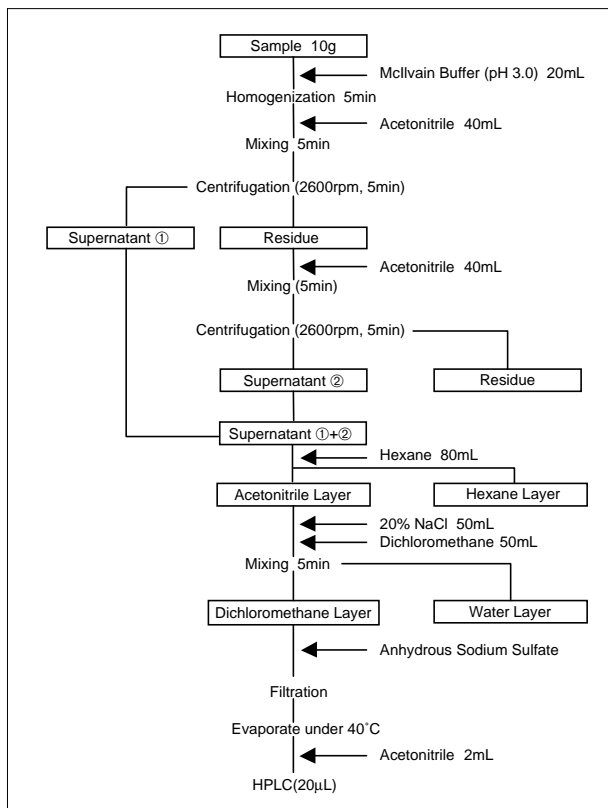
Sample 10g

McIlvain Buffer (pH 3.0) 20mL

Homogenization 5min

Acetonitrile 40mL

Mixing 5min

Centrifugation (2600rpm, 5min)

Supernatant ①

Residue

Acetonitrile 40mL

Mixing (5min)

Centrifugation (2600rpm, 5min)

Supernatant ②

Residue

Supernatant ①+②

Hexane 80mL

Acetonitrile Layer

Hexane Layer

20% NaCl 50mL

Dichloromethane 50mL

Mixing 5min

Dichloromethane Layer

Water Layer

Anhydrous Sodium Sulfate

Filtration

Evaporate under 40˚C

Acetonitrile 2mL

HPLC(20μL)